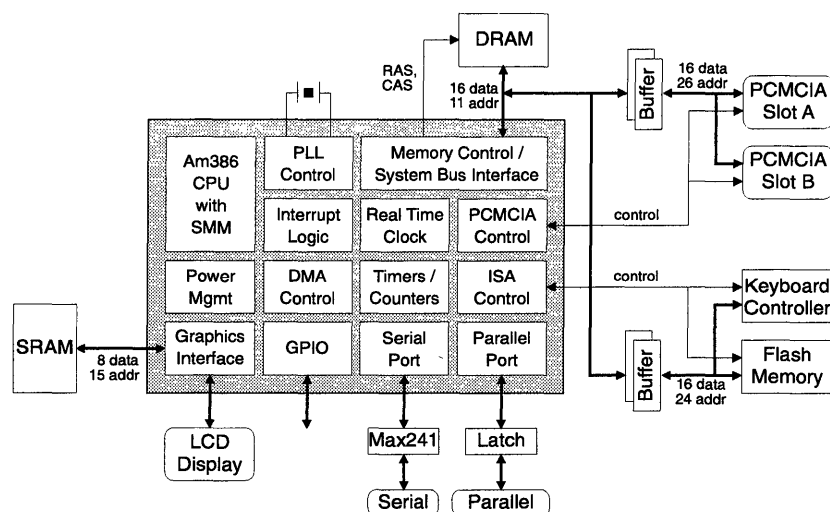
DRAM

RAS, CAS

16 data
11 addr

Buffer

16 data
26 addr

PCMCIA Slot A

PCMCIA Slot B

Am386 CPU with SMM

PLL Control

Memory Control / System Bus Interface

Interrupt Logic

Real Time Clock

PCMCIA Control

control

Power Mgmt

DMA Control

Timers / Counters

ISA Control

control

Keyboard Controller

SRAM

8 data
15 addr

Graphics Interface

GPIO

Serial Port

Parallel Port

Buffer

Flash Memory

16 data
24 addr

LCD Display

Max241

Latch

Serial

Parallel